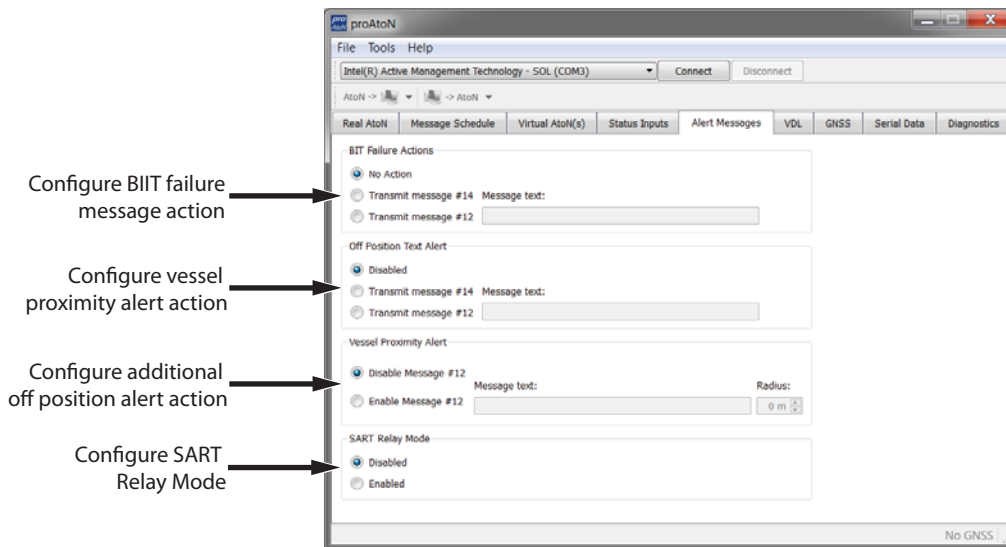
proAtoN

File Tools Help

Intel(R) Active Management Technology - SOL (COM3)

Connect

Disconnect

AtoN ->

-> AtoN

Real AtoN | Message Schedule | Virtual AtoN(s) | Status Inputs | Alert Messages | VDL | GNSS | Serial Data | Diagnostics

Configure BIIT failure message action

BIT Failure Actions

No Action

Transmit message #14 Message text:

Transmit message #12

Configure vessel proximity alert action

Off Position Text Alert

Disabled

Transmit message #14 Message text:

Transmit message #12

Configure additional off position alert action

Vessel Proximity Alert

Disable Message #12

Message text:

Radius:

Enable Message #12

0 m

Configure SART Relay Mode

SART Relay Mode

Disabled

Enabled

No GNSS